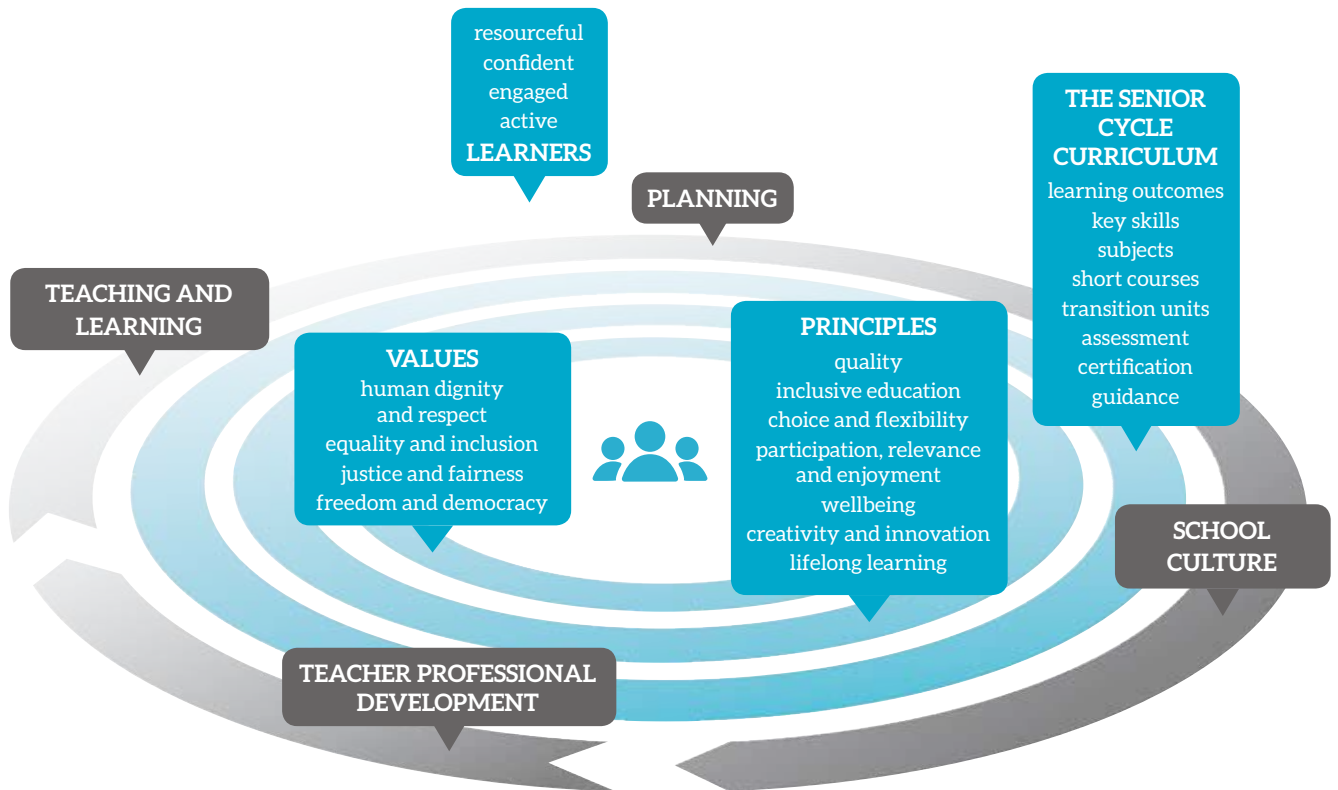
resourceful
confident
engaged
active
LEARNERS

PLANNING

THE SENIOR CYCLE CURRICULUM
learning outcomes
key skills
subjects
short courses
transition units
assessment
certification
guidance

TEACHING AND LEARNING

VALUES
human dignity and respect
equality and inclusion
justice and fairness
freedom and democracy

PRINCIPLES
quality
inclusive education
choice and flexibility
participation, relevance and enjoyment
wellbeing
creativity and innovation
lifelong learning

SCHOOL CULTURE

TEACHER PROFESSIONAL DEVELOPMENT